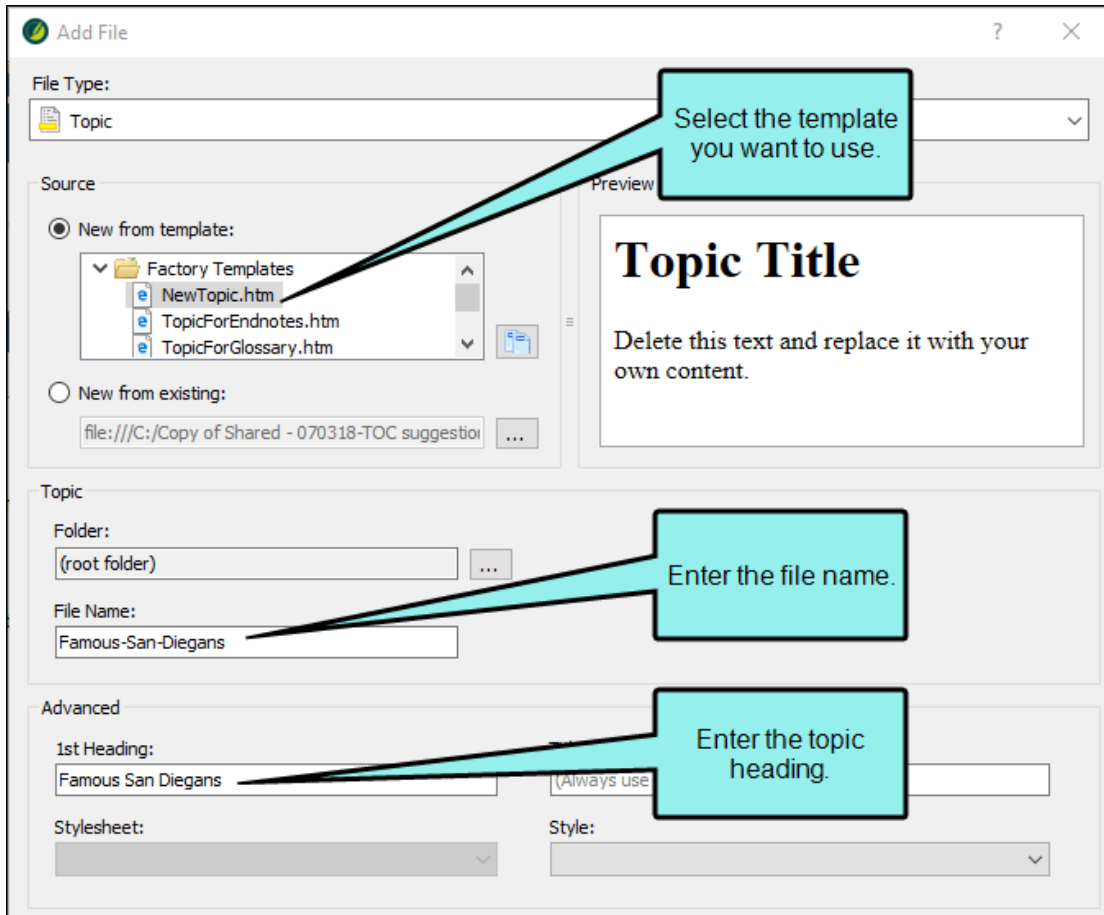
Add File

?

File Type:

Topic

Select the template you want to use.

Source

Preview

New from template:

Factory Templates

NewTopic.htm

TopicForEndnotes.htm

TopicForGlossary.htm

New from existing:

file:///C:/Copy of Shared - 070318-TOC suggestio

...

Topic Title

Delete this text and replace it with your own content.

Topic

Folder:

(root folder)

...

Enter the file name.

File Name:

Famous-San-Diegans

Advanced

1st Heading:

Enter the topic heading.

Famous San Diegans

(Always use

Stylesheet:

Style: